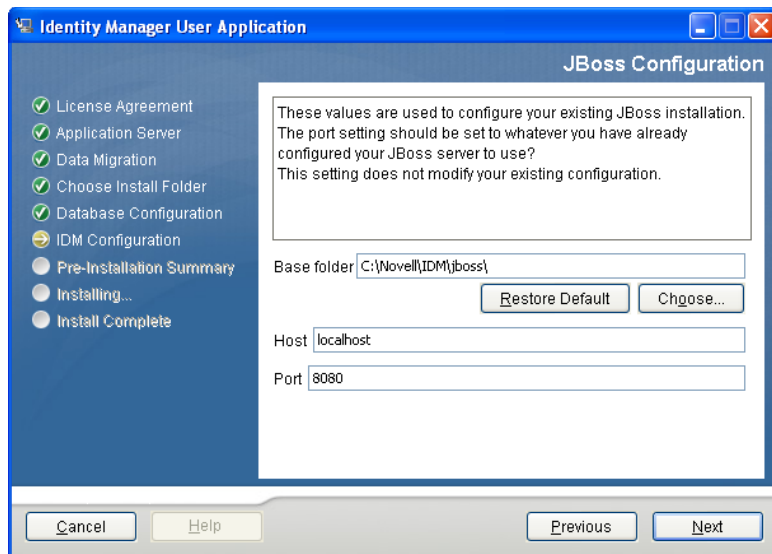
Identity Manager User Application

JBoss Configuration

License Agreement
Application Server
Data Migration
Choose Install Folder
Database Configuration
IDM Configuration
Pre-Installation Summary
Installing...
Install Complete

These values are used to configure your existing JBoss installation. The port setting should be set to whatever you have already configured your JBoss server to use?
This setting does not modify your existing configuration.

Base folder C:\Novell\IDM\jboss\

Restore Default

Choose...

Host localhost

Port 8080

Cancel

Help

Previous

Next